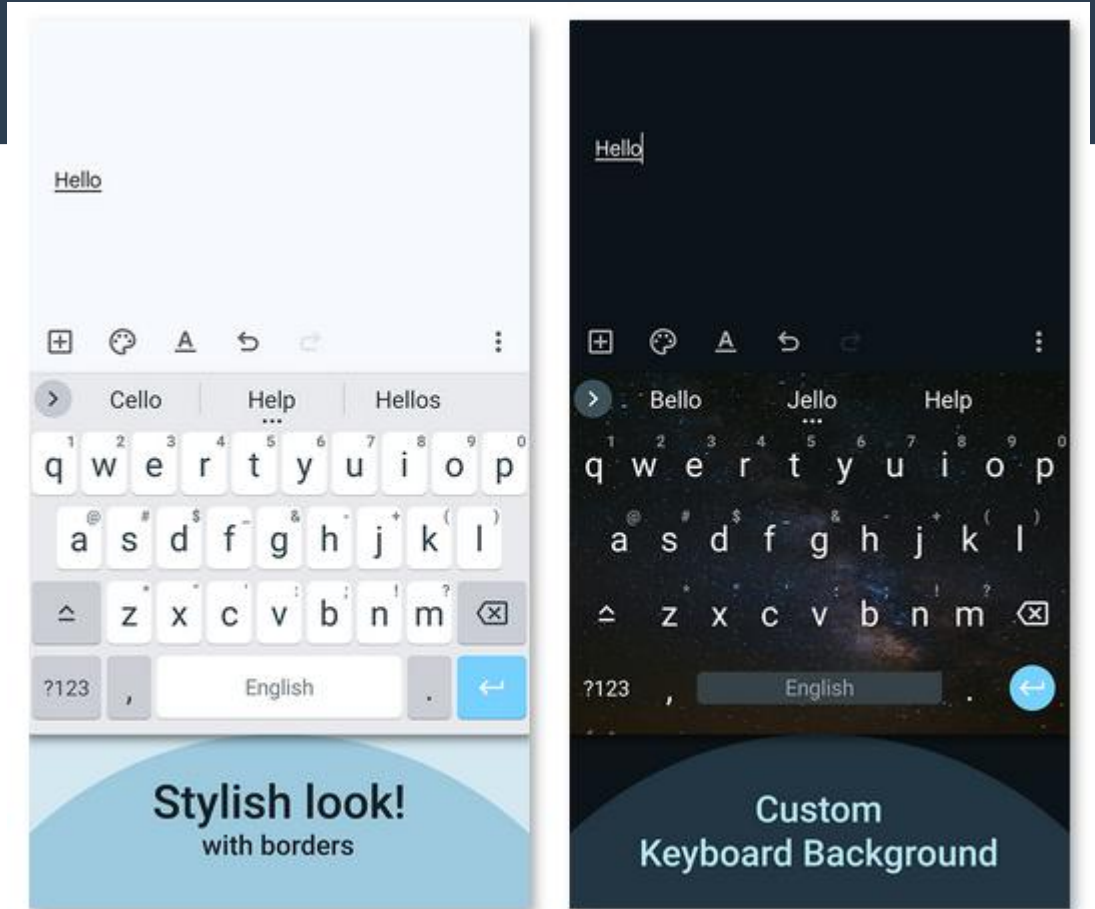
Hello

Cello | Help | Hellos

q w e r t y u i o p
1 2 3 4 5 6 7 8 9 0
a s d f g h j k l
@ # $ - & - + ( )
z x c v b n m
?123 , English .

Stylish look!
with borders

Hello

Bello | Jello | Help

q w e r t y u i o p
1 2 3 4 5 6 7 8 9 0
a s d f g h j k l
z x c v b n m
?123 , English .

Custom
Keyboard Background